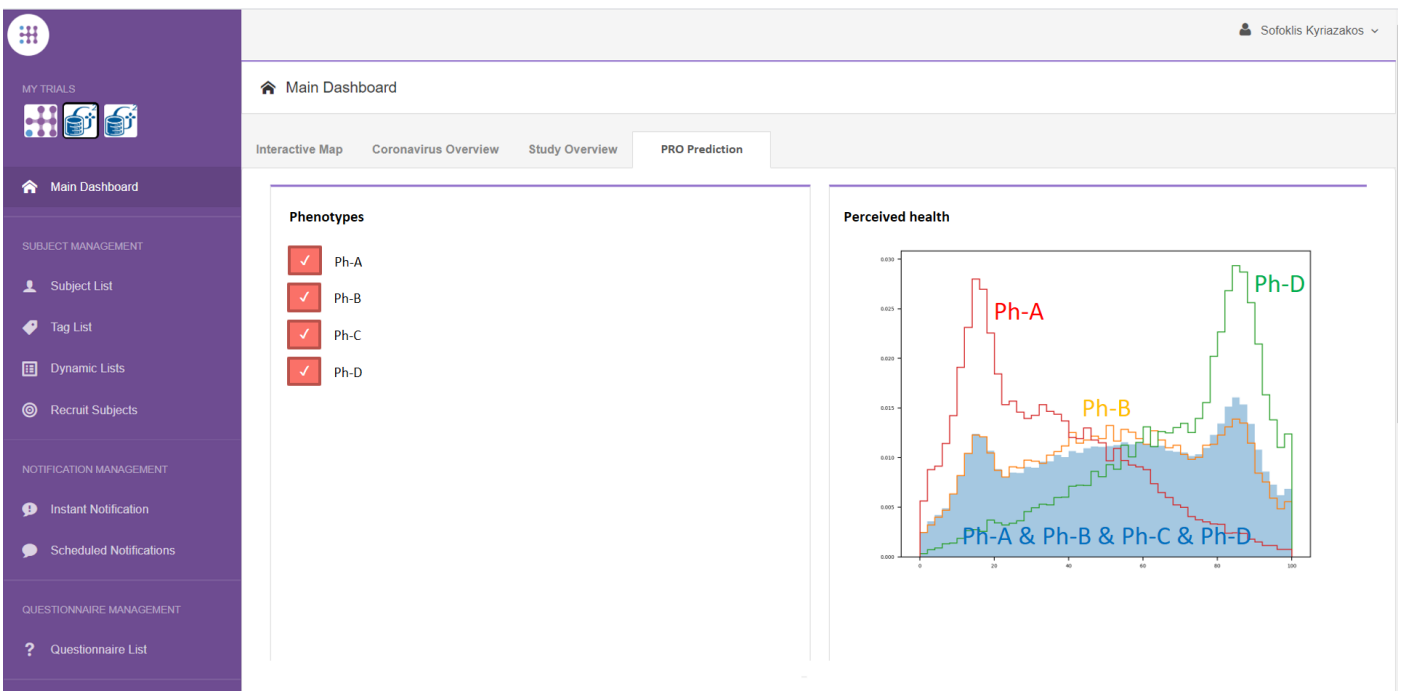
Sofoklis Kyriazakos

MY TRIALS

Main Dashboard

SUBJECT MANAGEMENT

Subject List

Tag List

Dynamic Lists

Recruit Subjects

NOTIFICATION MANAGEMENT

Instant Notification

Scheduled Notifications

QUESTIONNAIRE MANAGEMENT

Questionnaire List

Main Dashboard

Interactive Map | Coronavirus Overview | Study Overview | PRO Prediction

Phenotypes

✓ Ph-A
✓ Ph-B
✓ Ph-C
✓ Ph-D

Perceived health

0.030
0.025
0.020
0.015
0.010
0.005
0.000

0 20 40 60 80 100

Ph-A
Ph-B
Ph-D
Ph-A & Ph-B & Ph-C & Ph-D